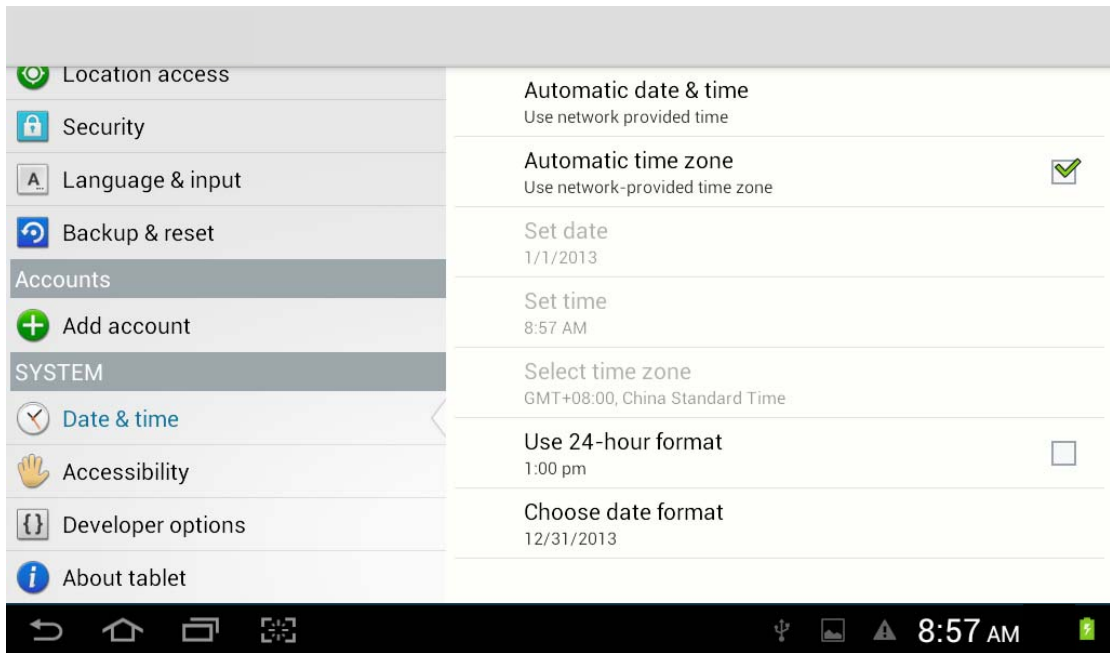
Location access
Security
Language & input
Backup & reset
Accounts
Add account
SYSTEM
Date & time
Accessibility
Developer options
About tablet

Automatic date & time
Use network provided time

Automatic time zone
Use network-provided time zone

Set date
1/1/2013

Set time
8:57 AM

Select time zone
GMT+08:00, China Standard Time

Use 24-hour format
1:00 pm

Choose date format
12/31/2013

8:57 AM